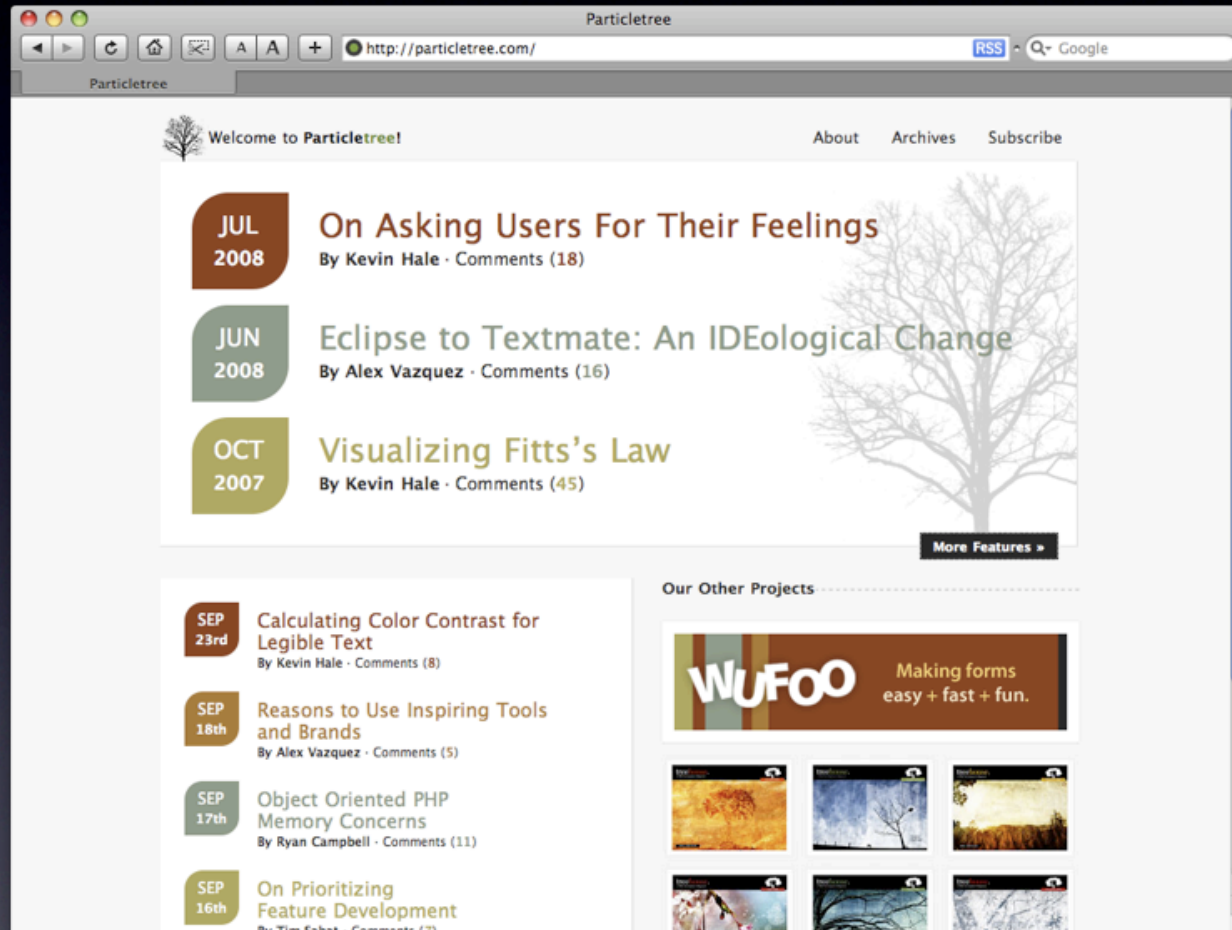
Particletree

A A +

http://particletree.com/

RSS

Google

Particletree

Welcome to Particletree!

About Archives Subscribe

JUL 2008

On Asking Users For Their Feelings

By Kevin Hale · Comments (18)

JUN 2008

Eclipse to Textmate: An IDEological Change

By Alex Vazquez · Comments (16)

OCT 2007

Visualizing Fitts's Law

By Kevin Hale · Comments (45)

More Features »

SEP 23rd

Calculating Color Contrast for Legible Text

By Kevin Hale · Comments (8)

SEP 18th

Reasons to Use Inspiring Tools and Brands

By Alex Vazquez · Comments (5)

SEP 17th

Object Oriented PHP Memory Concerns

By Ryan Campbell · Comments (11)

SEP 16th

On Prioritizing Feature Development

By Tim Sabat · Comments (7)

Our Other Projects

WUFOO

Making forms easy + fast + fun.